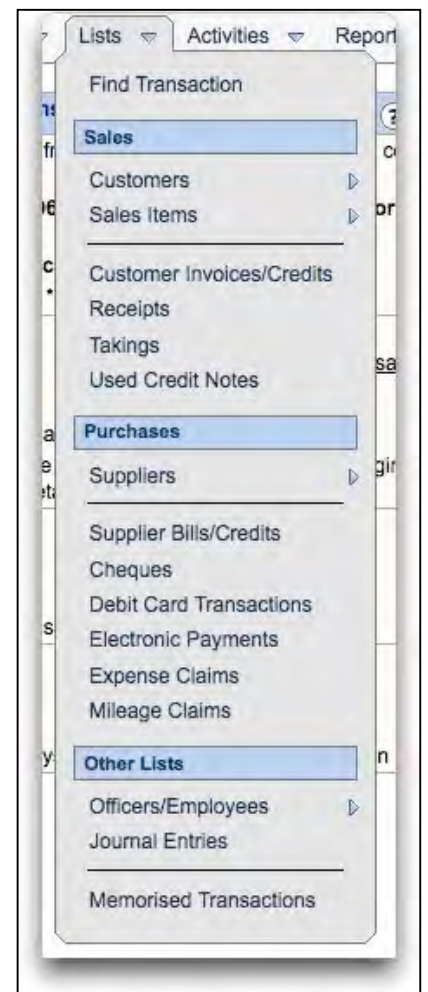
Lists Activities Report

Find Transaction

Sales

Customers

Sales Items

Customer Invoices/Credits

Receipts

Takings

Used Credit Notes

Purchases

Suppliers

Supplier Bills/Credits

Cheques

Debit Card Transactions

Electronic Payments

Expense Claims

Mileage Claims

Other Lists

Officers/Employees

Journal Entries

Memorised Transactions